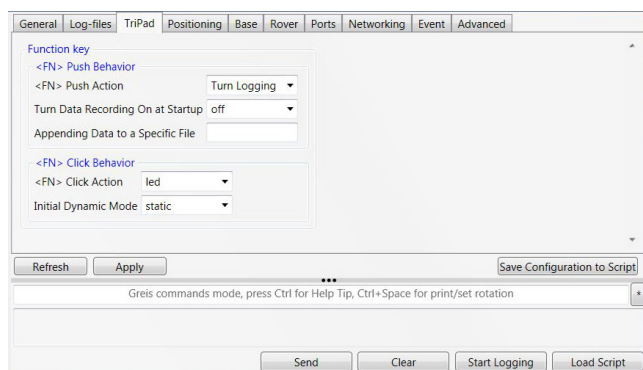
General | Log-files | TriPad | Positioning | Base | Rover | Ports | Networking | Event | Advanced

Function key
<FN> Push Behavior
<FN> Push Action | Turn Logging
Turn Data Recording On at Startup | off
Appending Data to a Specific File

<FN> Click Behavior
<FN> Click Action | led
Initial Dynamic Mode | static

Refresh | Apply | Save Configuration to Script

Greis commands mode, press Ctrl for Help Tip, Ctrl+Space for print/set rotation

Send | Clear | Start Logging | Load Script